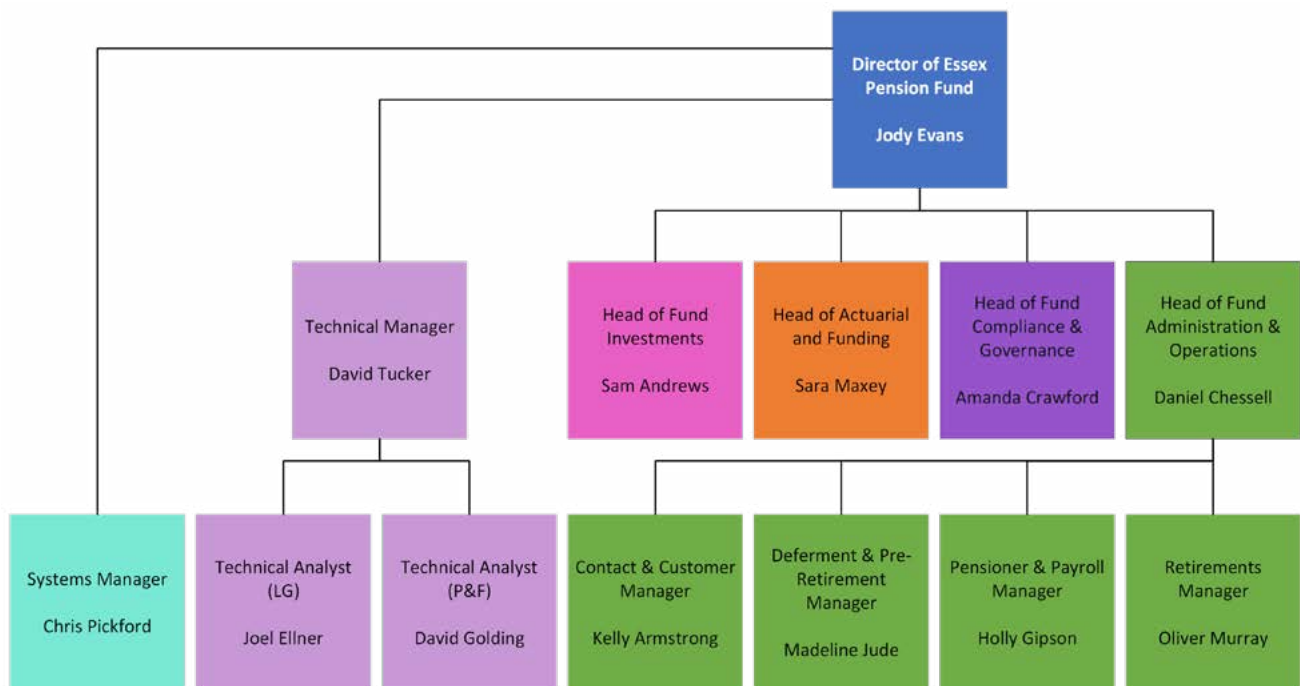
Director of Essex Pension Fund

Jody Evans

Technical Manager

David Tucker

Head of Fund Investments

Sam Andrews

Head of Actuarial and Funding

Sara Maxey

Head of Fund Compliance & Governance

Amanda Crawford

Head of Fund Administration & Operations

Daniel Chessell

Systems Manager

Chris Pickford

Technical Analyst (LG)

Joel Ellner

Technical Analyst (P&F)

David Golding

Contact & Customer Manager

Kelly Armstrong

Deferment & Pre-Retirement Manager

Madeline Jude

Pensioner & Payroll Manager

Holly Gipson

Retirements Manager

Oliver Murray